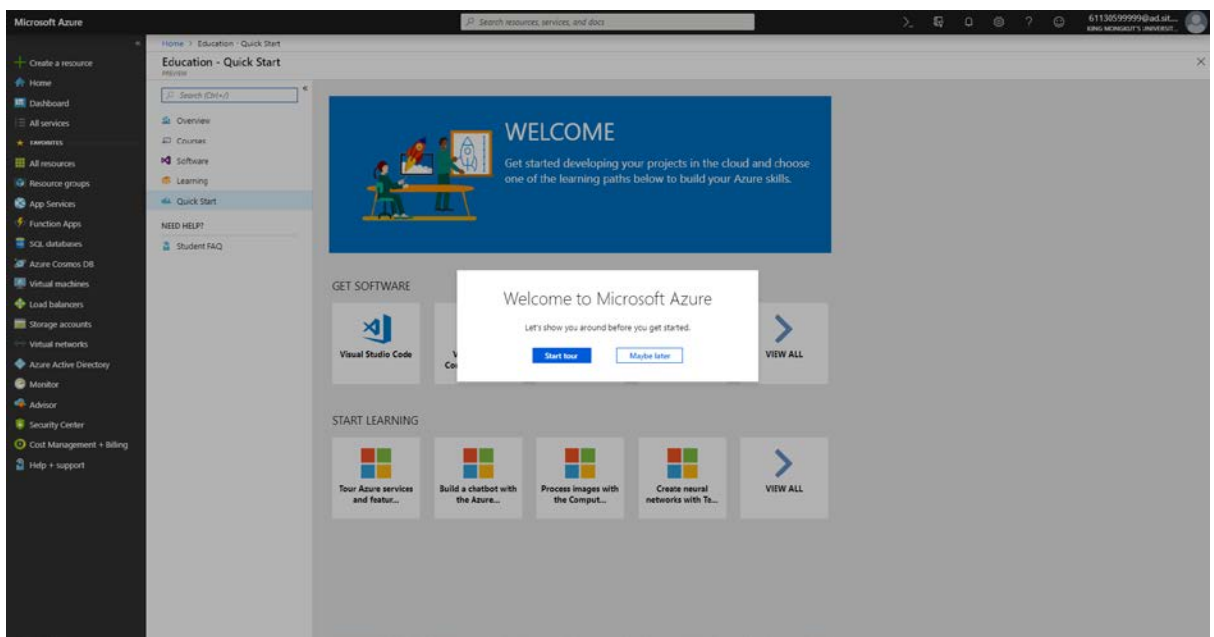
Microsoft Azure

Search resources, services, and docs

61130599999@ad.sit...
KING MONGKUT'S UNIVERSIT...

Create a resource
Home
Dashboard
All services
FAVORITES
All resources
Resource groups
App Services
Function Apps
SQL databases
Azure Cosmos DB
Virtual machines
Load balancers
Storage accounts
Virtual networks
Azure Active Directory
Monitor
Advisor
Security Center
Cost Management + Billing
Help + support

Home > Education - Quick Start

Education - Quick Start
PREVIEW

Search (Ctrl+/)

Overview
Courses
Software
Learning
Quick Start

NEED HELP?
Student FAQ

WELCOME

Get started developing your projects in the cloud and choose one of the learning paths below to build your Azure skills.

GET SOFTWARE

Visual Studio Code

V
Co

VIEW ALL

Welcome to Microsoft Azure

Let's show you around before you get started.

Start tour

Maybe later

START LEARNING

Tour Azure services and featur...

Build a chatbot with the Azure...

Process images with the Comput...

Create neural networks with Te...

VIEW ALL